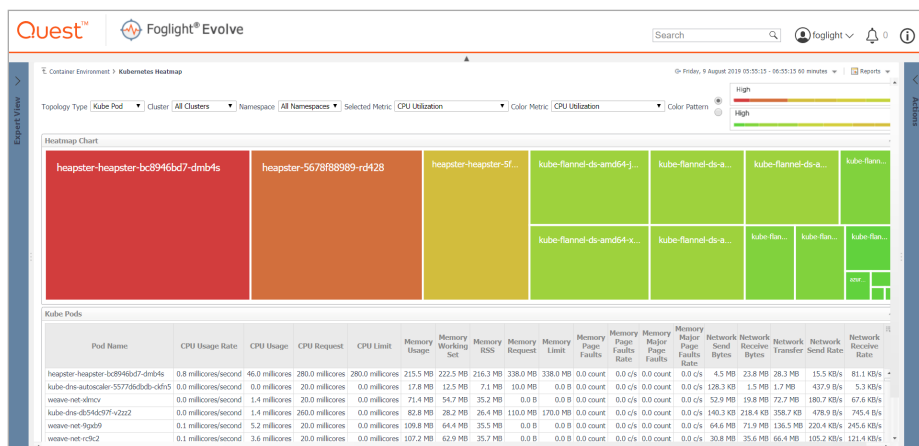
Quest™ | Foglight® Evolve

Search

foglight

0

Expert View

Actions

Container Environment > Kubernetes Heatmap

Friday, 9 August 2019 05:55:15 - 06:55:15 60 minutes

Reports

Topology Type Kube Pod Cluster All Clusters Namespace All Namespaces Selected Metric CPU Utilization Color Metric CPU Utilization Color Pattern

High

High

Heatmap Chart

heapster-heapster-bc8946bd7-dmb4s

heapster-5678f88989-rd428

heapster-heapster-5f...

kube-flannel-ds-amd64-j...

kube-flannel-ds-...

kube-flannel-ds-a...

kube-flan...

kube-flannel-ds-amd64-x...

kube-flannel-ds-a...

kube-flan...

kube-flan...

kube-flan...

kube-flan...

zne...

Kube Pods

| Pod Name | CPU Usage Rate | CPU Usage | CPU Request | CPU Limit | Memory Usage | Memory Working Set | Memory RSS | Memory Request | Memory Limit | Memory Page Faults | Memory Page Faults Rate | Memory Major Page Faults | Memory Major Page Faults Rate | Network Send Bytes | Network Receive Bytes | Network Transfer | Network Send Rate | Network Receive Rate |
|---|---|---|---|---|---|---|---|---|---|---|---|---|---|---|---|---|---|---|
| heapster-heapster-bc8946bd7-dmb4s | 0.8 millicores/second | 46.0 millicores | 280.0 millicores | 280.0 millicores | 215.5 MB | 222.5 MB | 216.3 MB | 338.0 MB | 338.0 MB | 0.0 count | 0.0 c/s | 0.0 count | 0.0 c/s | 4.5 MB | 23.8 MB | 28.3 MB | 15.5 KB/s | 81.1 KB/s |
| kube-dns-autoscaler-5577d6dbdb-ckfn5 | 0.0 millicores/second | 0.0 millicores | 20.0 millicores | 0.0 millicores | 17.8 MB | 12.5 MB | 7.1 MB | 10.0 MB | 0.0 B | 0.0 count | 0.0 c/s | 0.0 count | 0.0 c/s | 128.3 KB | 1.5 MB | 1.7 MB | 437.9 B/s | 5.3 KB/s |
| weave-net-xlmcv | 0.0 millicores/second | 1.4 millicores | 20.0 millicores | 0.0 millicores | 71.4 MB | 54.7 MB | 35.2 MB | 0.0 B | 0.0 B | 0.0 count | 0.0 c/s | 0.0 count | 0.0 c/s | 52.9 MB | 19.8 MB | 72.7 MB | 180.7 KB/s | 67.6 KB/s |
| kube-dns-db54dc97f-v2zz2 | 0.0 millicores/second | 1.4 millicores | 260.0 millicores | 0.0 millicores | 82.8 MB | 28.2 MB | 26.4 MB | 110.0 MB | 170.0 MB | 0.0 count | 0.0 c/s | 0.0 count | 0.0 c/s | 140.3 KB | 218.4 KB | 358.7 KB | 478.9 B/s | 745.4 B/s |
| weave-net-9gxb9 | 0.1 millicores/second | 5.2 millicores | 20.0 millicores | 0.0 millicores | 109.8 MB | 64.4 MB | 35.5 MB | 0.0 B | 0.0 B | 0.0 count | 0.0 c/s | 0.0 count | 0.0 c/s | 64.6 MB | 71.9 MB | 136.5 MB | 220.4 KB/s | 245.6 KB/s |
| weave-net-rc9c2 | 0.1 millicores/second | 3.6 millicores | 20.0 millicores | 0.0 millicores | 107.2 MB | 62.9 MB | 35.7 MB | 0.0 B | 0.0 B | 0.0 count | 0.0 c/s | 0.0 count | 0.0 c/s | 30.8 MB | 35.6 MB | 66.4 MB | 105.2 KB/s | 121.4 KB/s |